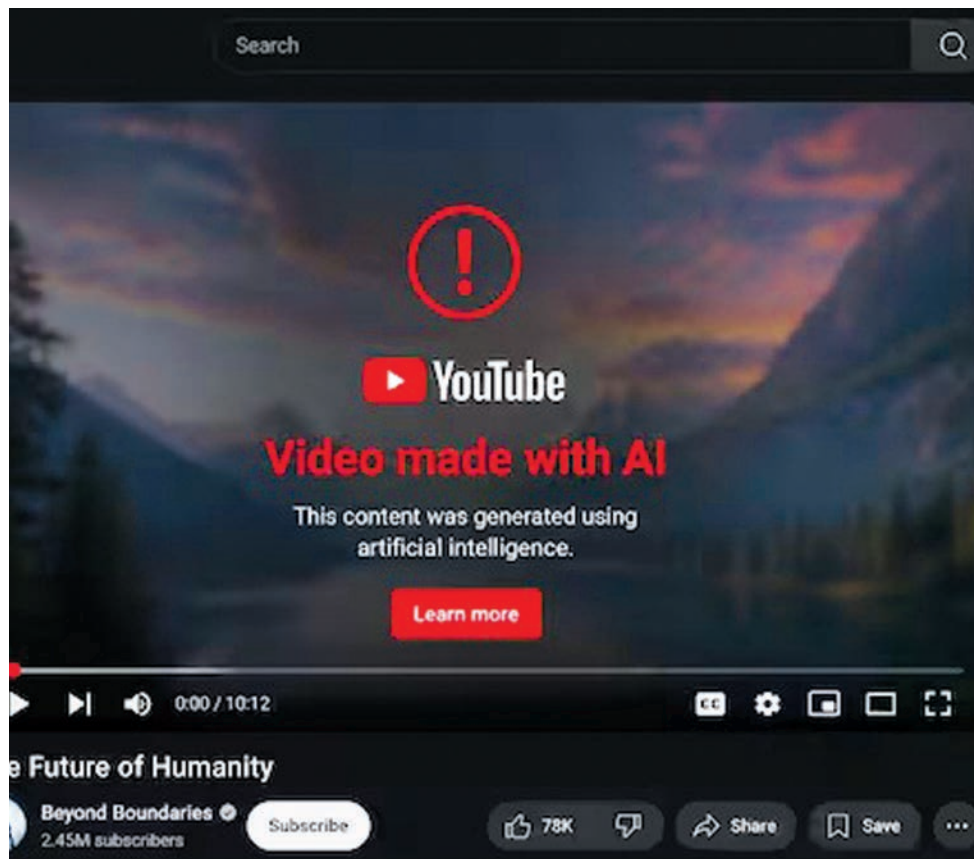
Search

!

YouTube

Video made with AI

This content was generated using artificial intelligence.

Learn more

0:00 / 10:12

CC

e Future of Humanity

Beyond Boundaries
2.45M subscribers

Subscribe

78K

Share

Save